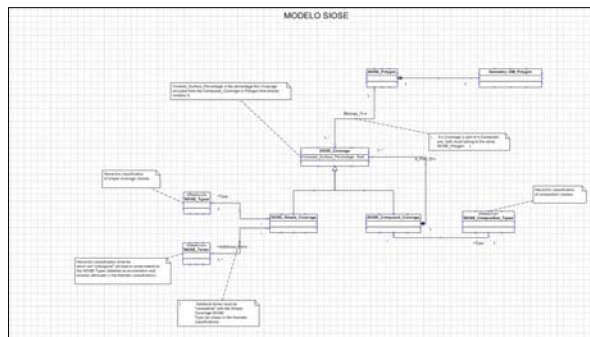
MODELO SIOSE

SIOSE_Polygon

Geometry_GM_Polygon

Covered_Surface_Percentage is the percentage this Coverage occupied from the Compound_Coverage or Polygon that directly contains it.

Belongs_To

If a Coverage is part of a Compound one, both must belong to the same SIOSE_Polygon

SIOSE_Coverage
Covered_Surface_Percentage : Real

Is_Part_Of

Hierarchic classification of simple coverage classes.

«Enumeration»
SIOSE_Types

+Type

SIOSE_Simple_Coverage

SIOSE_Compound_Coverage

Hierarchic classification of compound classes.

«Enumeration»
SIOSE_Composition_Types

+Type

«Enumeration»
SIOSE_Terms

+Additional_Terms

Hierarchic classification of terms which add "orthogonal" semantic enrichments to the SIOSE Types (defined as enumeration and include attributes in the thematic classification).

Additional terms must be compatible with the Simple Coverage SIOSE Type (as shown in the thematic classification).